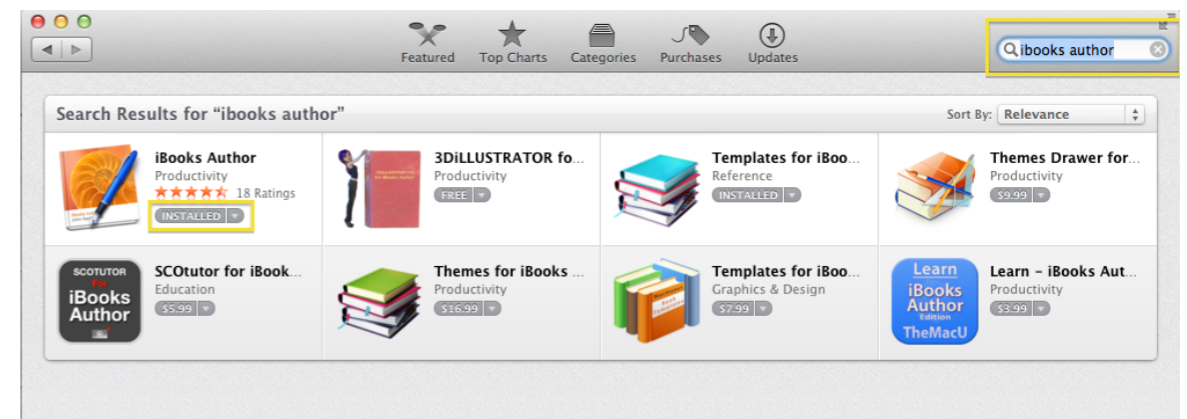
Featured Top Charts Categories Purchases Updates

ibooks author

Search Results for “ibooks author”

Sort By: Relevance

iBooks Author
Productivity
★★★★★ 18 Ratings
INSTALLED

3DiLLUSTRATOR fo...
FREE

Templates for iBoo...
Reference
INSTALLED

Themes Drawer for...
Productivity
$9.99

SCOTUTOR for iBooks Author

SCOtutor for iBook...
Education
$5.99

Themes for iBooks ...
Productivity
$16.99

Templates for iBoo...
Graphics & Design
$7.99

Learn iBooks Author Edition TheMacU

Learn - iBooks Aut...
Productivity
$3.99